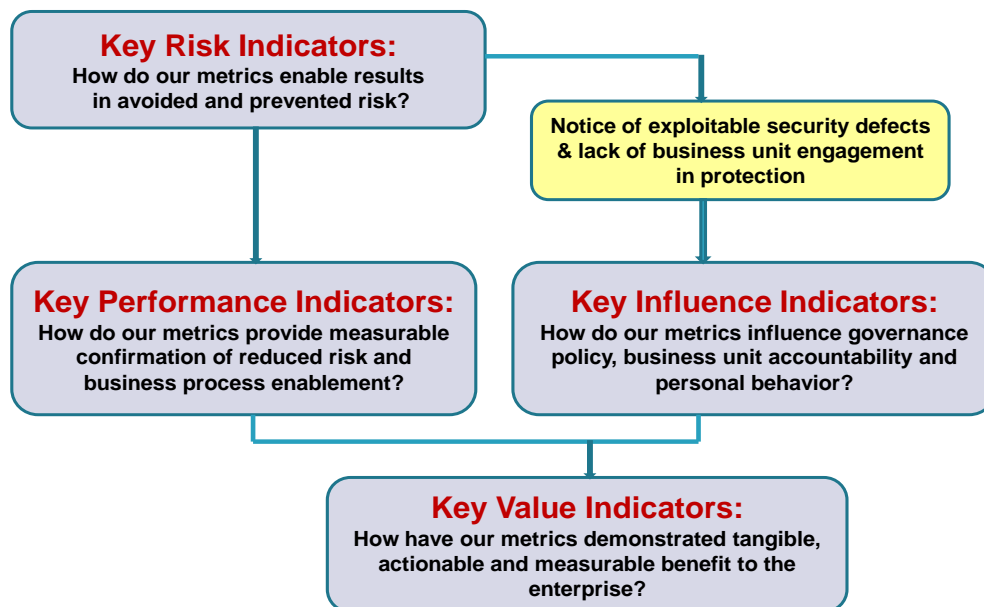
Key Risk Indicators:
How do our metrics enable results in avoided and prevented risk?

Notice of exploitable security defects & lack of business unit engagement in protection

Key Performance Indicators:
How do our metrics provide measurable confirmation of reduced risk and business process enablement?

Key Influence Indicators:
How do our metrics influence governance policy, business unit accountability and personal behavior?

Key Value Indicators:
How have our metrics demonstrated tangible, actionable and measurable benefit to the enterprise?